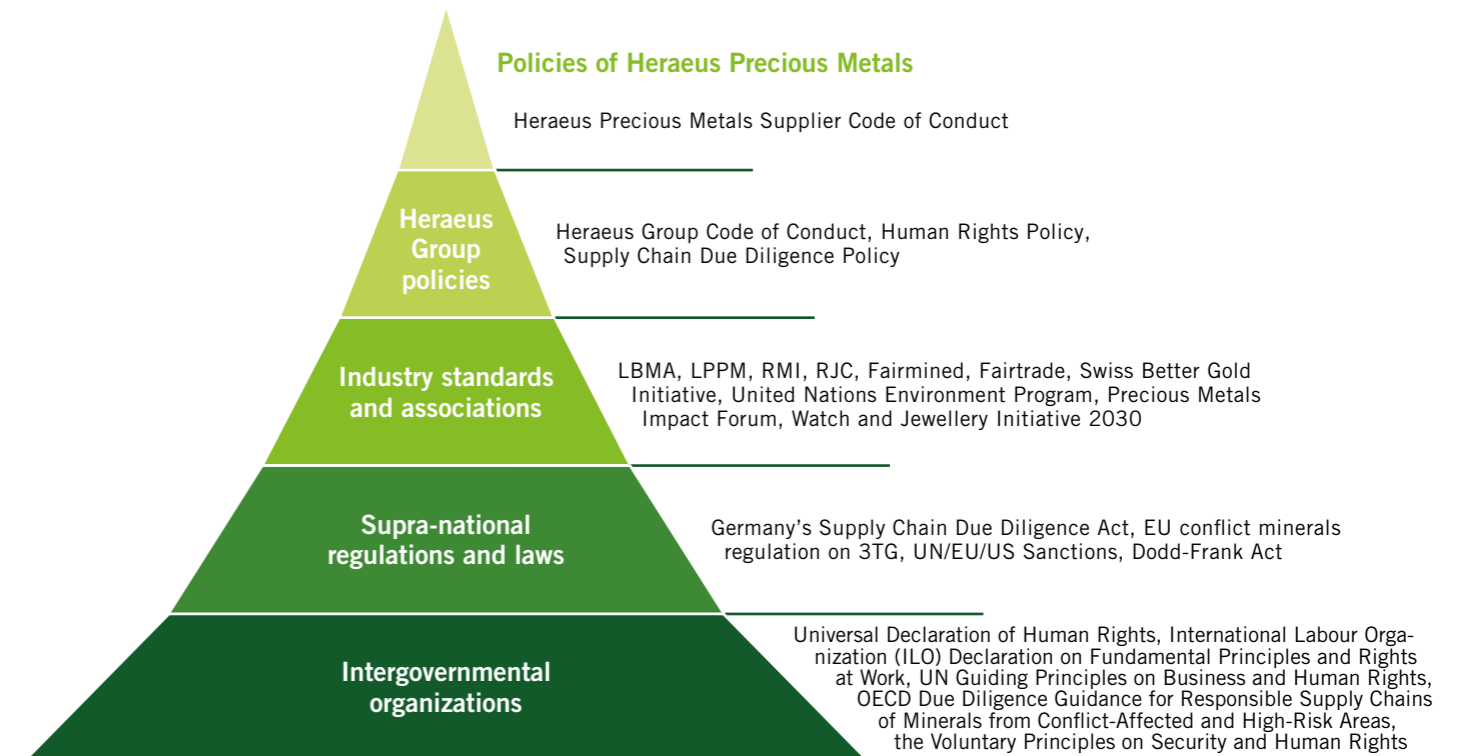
Policies of Heraeus Precious Metals

Heraeus Precious Metals Supplier Code of Conduct

Heraeus Group policies

Heraeus Group Code of Conduct, Human Rights Policy, Supply Chain Due Diligence Policy

Industry standards and associations

LBMA, LPPM, RMI, RJC, Fairmined, Fairtrade, Swiss Better Gold Initiative, United Nations Environment Program, Precious Metals Impact Forum, Watch and Jewellery Initiative 2030

Supra-national regulations and laws

Germany's Supply Chain Due Diligence Act, EU conflict minerals regulation on 3TG, UN/EU/US Sanctions, Dodd-Frank Act

Intergovernmental organizations

Universal Declaration of Human Rights, International Labour Organization (ILO) Declaration on Fundamental Principles and Rights at Work, UN Guiding Principles on Business and Human Rights, OECD Due Diligence Guidance for Responsible Supply Chains of Minerals from Conflict-Affected and High-Risk Areas, the Voluntary Principles on Security and Human Rights